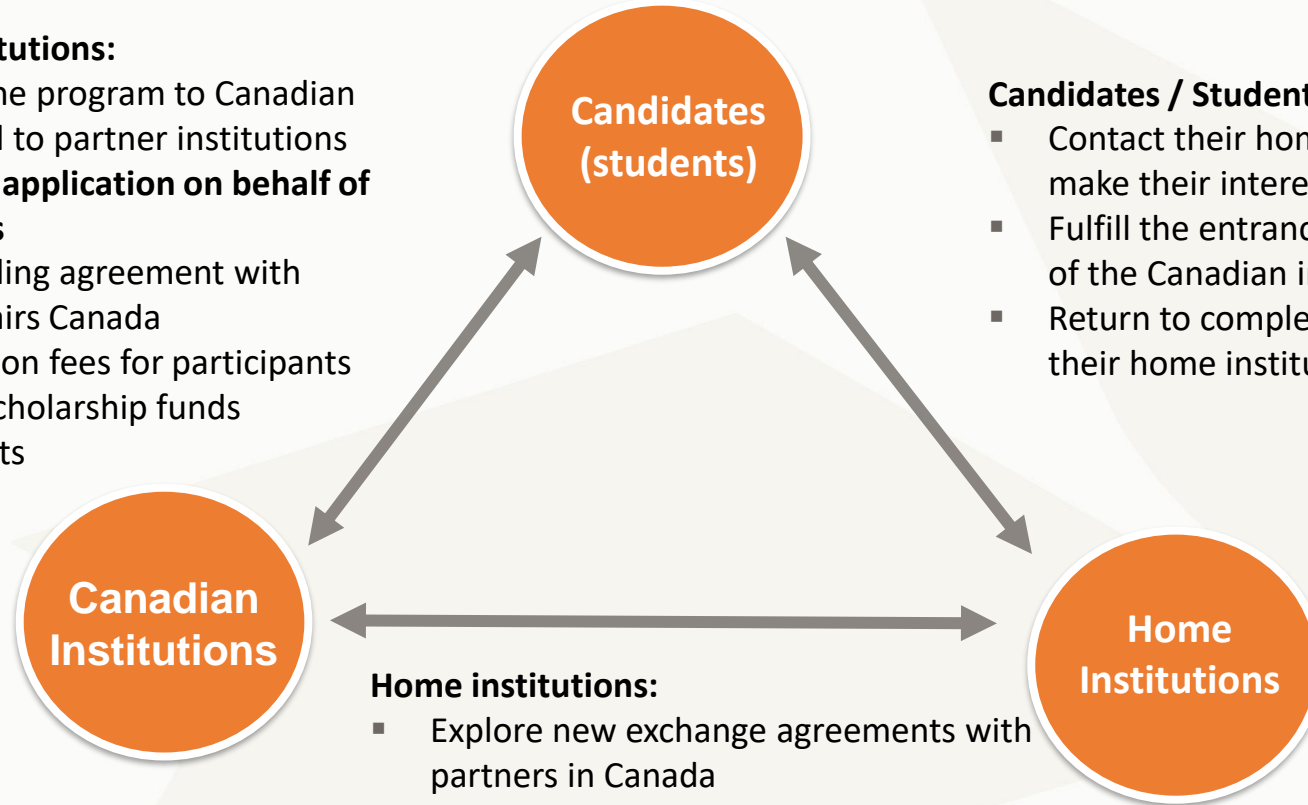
tutions:
he program to Canadian
l to partner institutions
application on behalf of
s
ling agreement with
irs Canada
on fees for participants
cholarship funds
ts

Candidates (students)

Candidates / Student
▪ Contact their hon
make their intere
▪ Fulfill the entranc
of the Canadian i
▪ Return to comple
their home institu

Canadian Institutions

Home Institutions

Home institutions:
▪ Explore new exchange agreements with partners in Canada